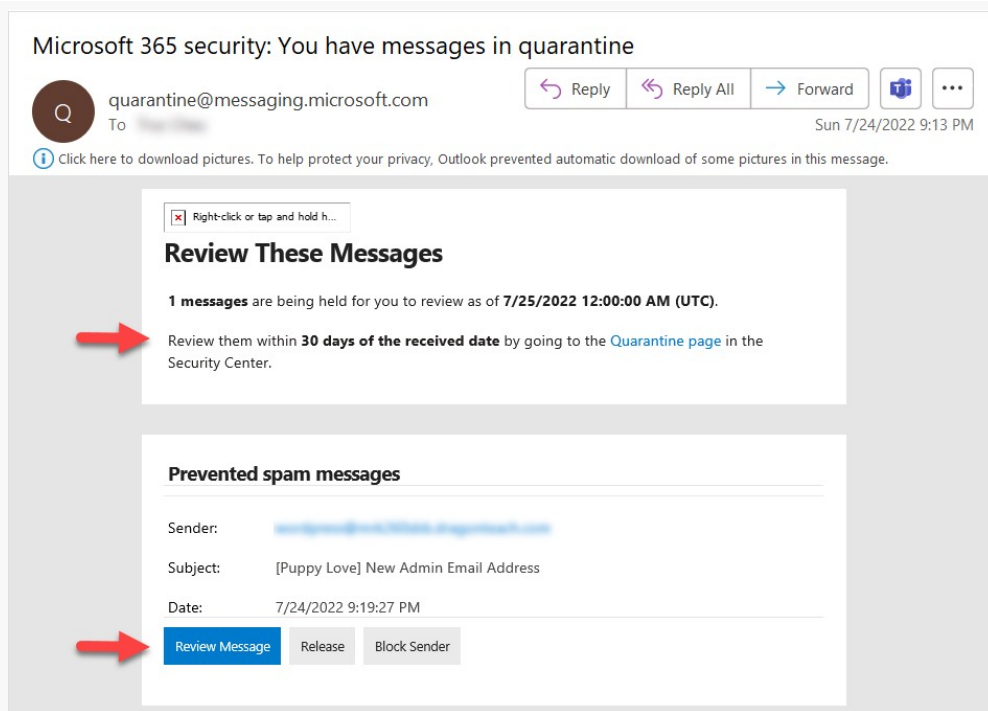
Microsoft 365 security: You have messages in quarantine

Q

quarantine@messaging.microsoft.com

To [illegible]

Reply

Reply All

Forward

...

Sun 7/24/2022 9:13 PM

Click here to download pictures. To help protect your privacy, Outlook prevented automatic download of some pictures in this message.

Right-click or tap and hold h...

**Review These Messages**

**1 messages** are being held for you to review as of **7/25/2022 12:00:00 AM (UTC)**.

Review them within **30 days of the received date** by going to the Quarantine page in the Security Center.

**Prevented spam messages**

Sender: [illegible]

Subject: [Puppy Love] New Admin Email Address

Date: 7/24/2022 9:19:27 PM

Review Message

Release

Block Sender